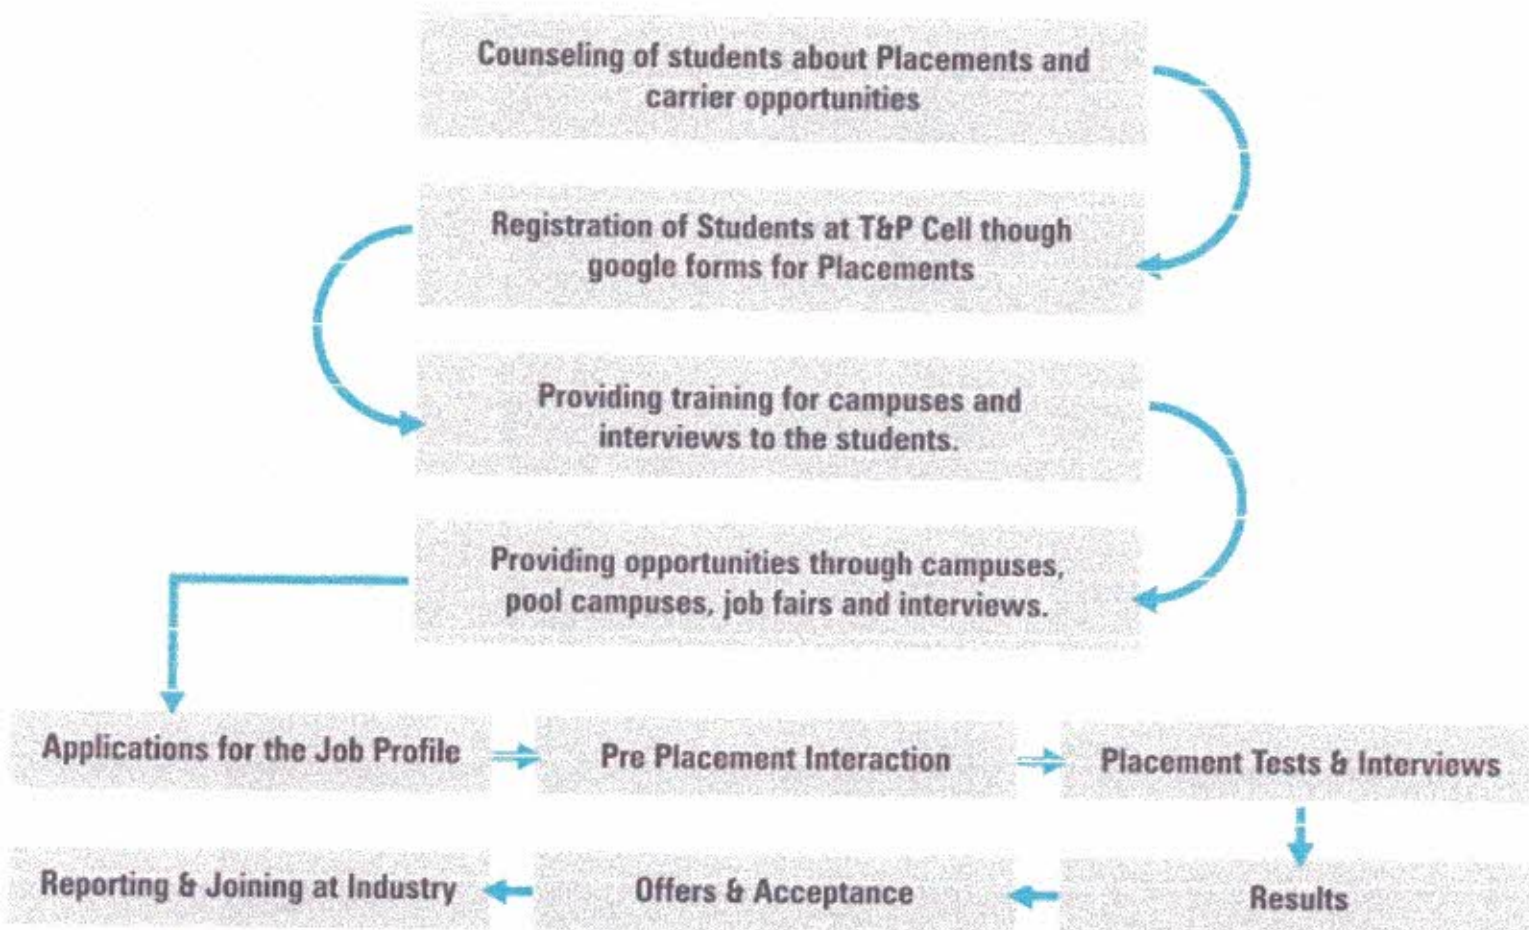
Counseling of students about Placements and carrier opportunities

Registration of Students at T&P Cell though google forms for Placements

Providing training for campuses and interviews to the students.

Providing opportunities through campuses, pool campuses, job fairs and interviews.

Applications for the Job Profile

Pre Placement Interaction

Placement Tests & Interviews

Results

Offers & Acceptance

Reporting & Joining at Industry